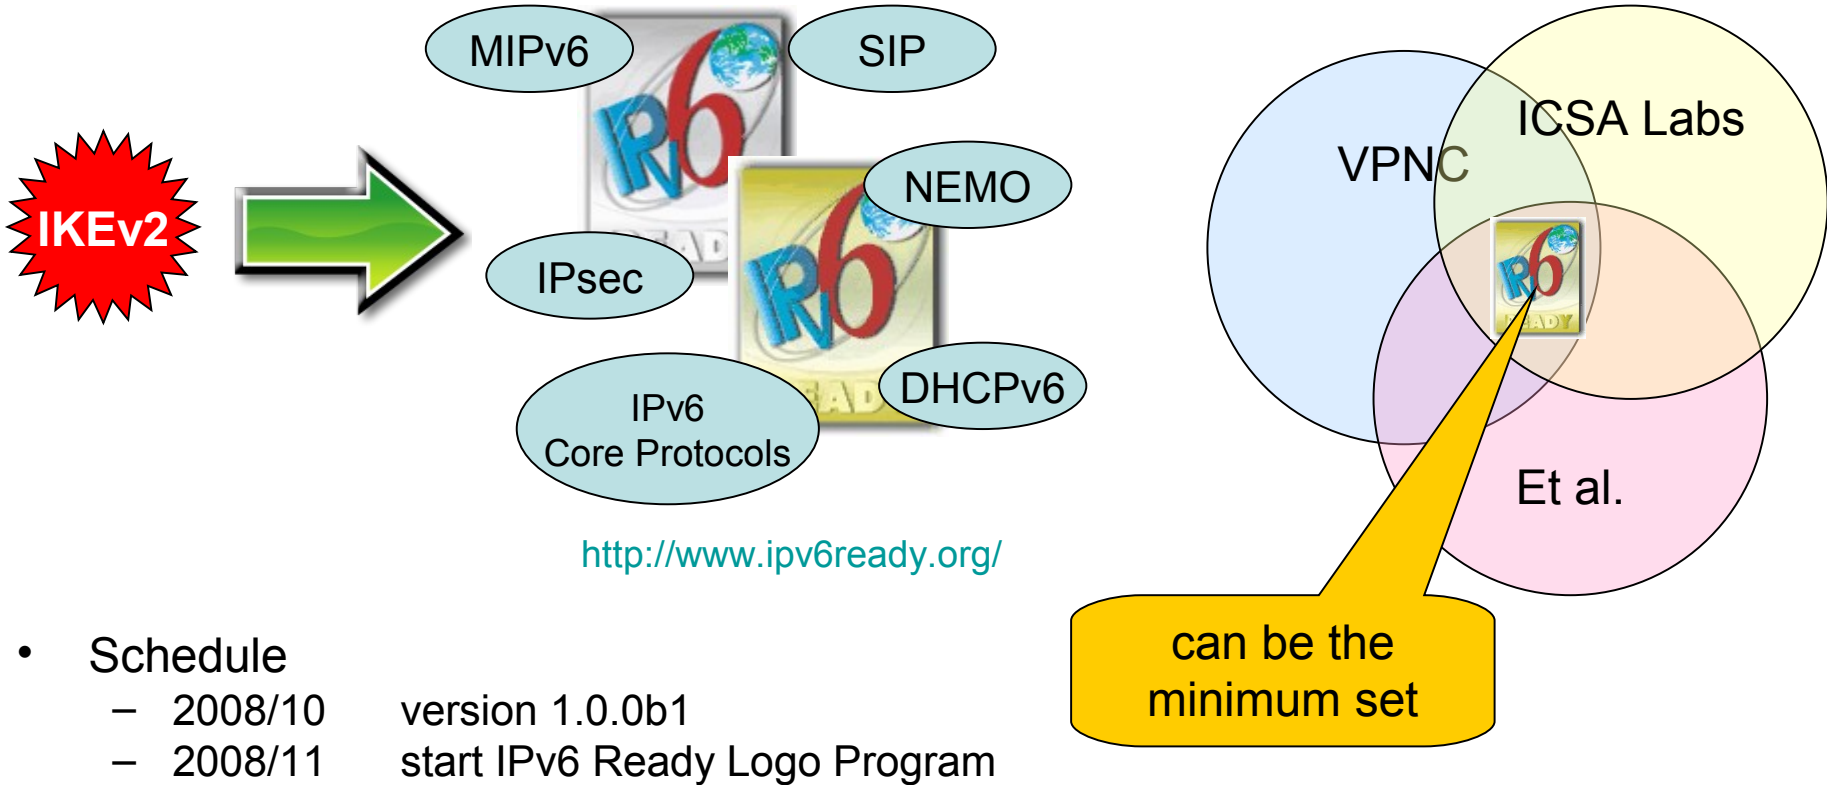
IKEv2

MIPv6

SIP

NEMO

IPsec

DHCPv6

IPv6 Core Protocols

http://www.ipv6ready.org/

VPNC

ICSA Labs

Et al.

can be the minimum set

- Schedule
  - 2008/10 version 1.0.0b1
  - 2008/11 start IPv6 Ready Logo Program